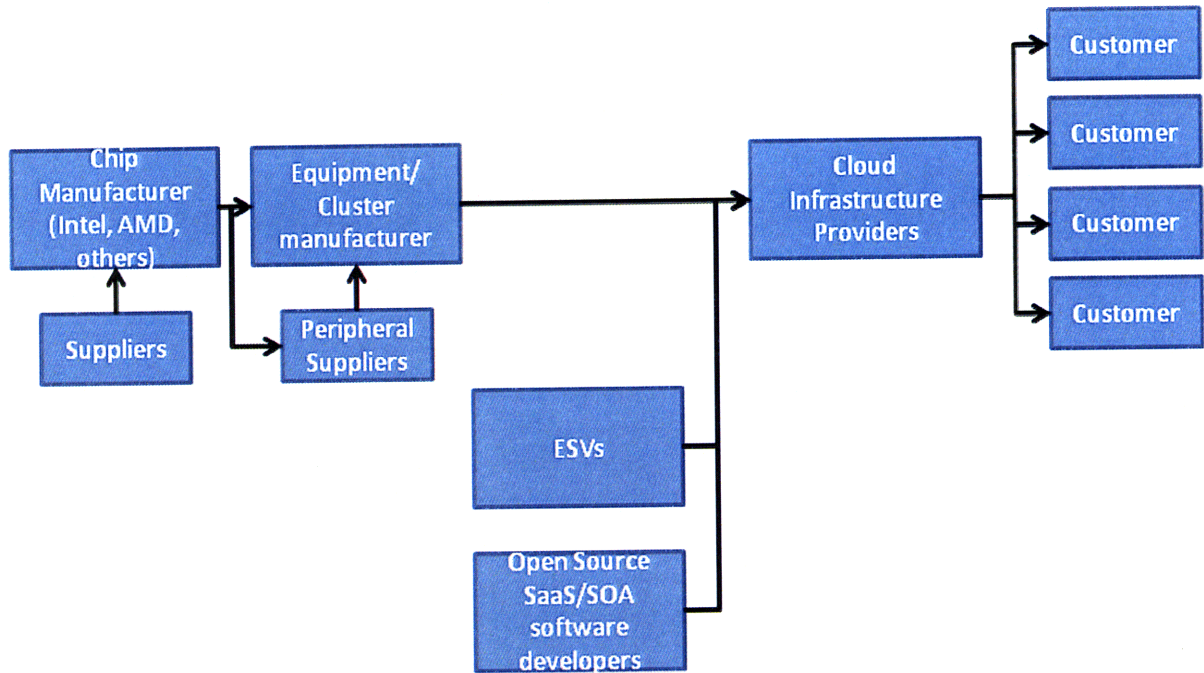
Chip Manufacturer (Intel, AMD, others)

Suppliers

Equipment/ Cluster manufacturer

Peripheral Suppliers

Cloud Infrastructure Providers

Customer

Customer

Customer

Customer

ESVs

Open Source SaaS/SOA software developers